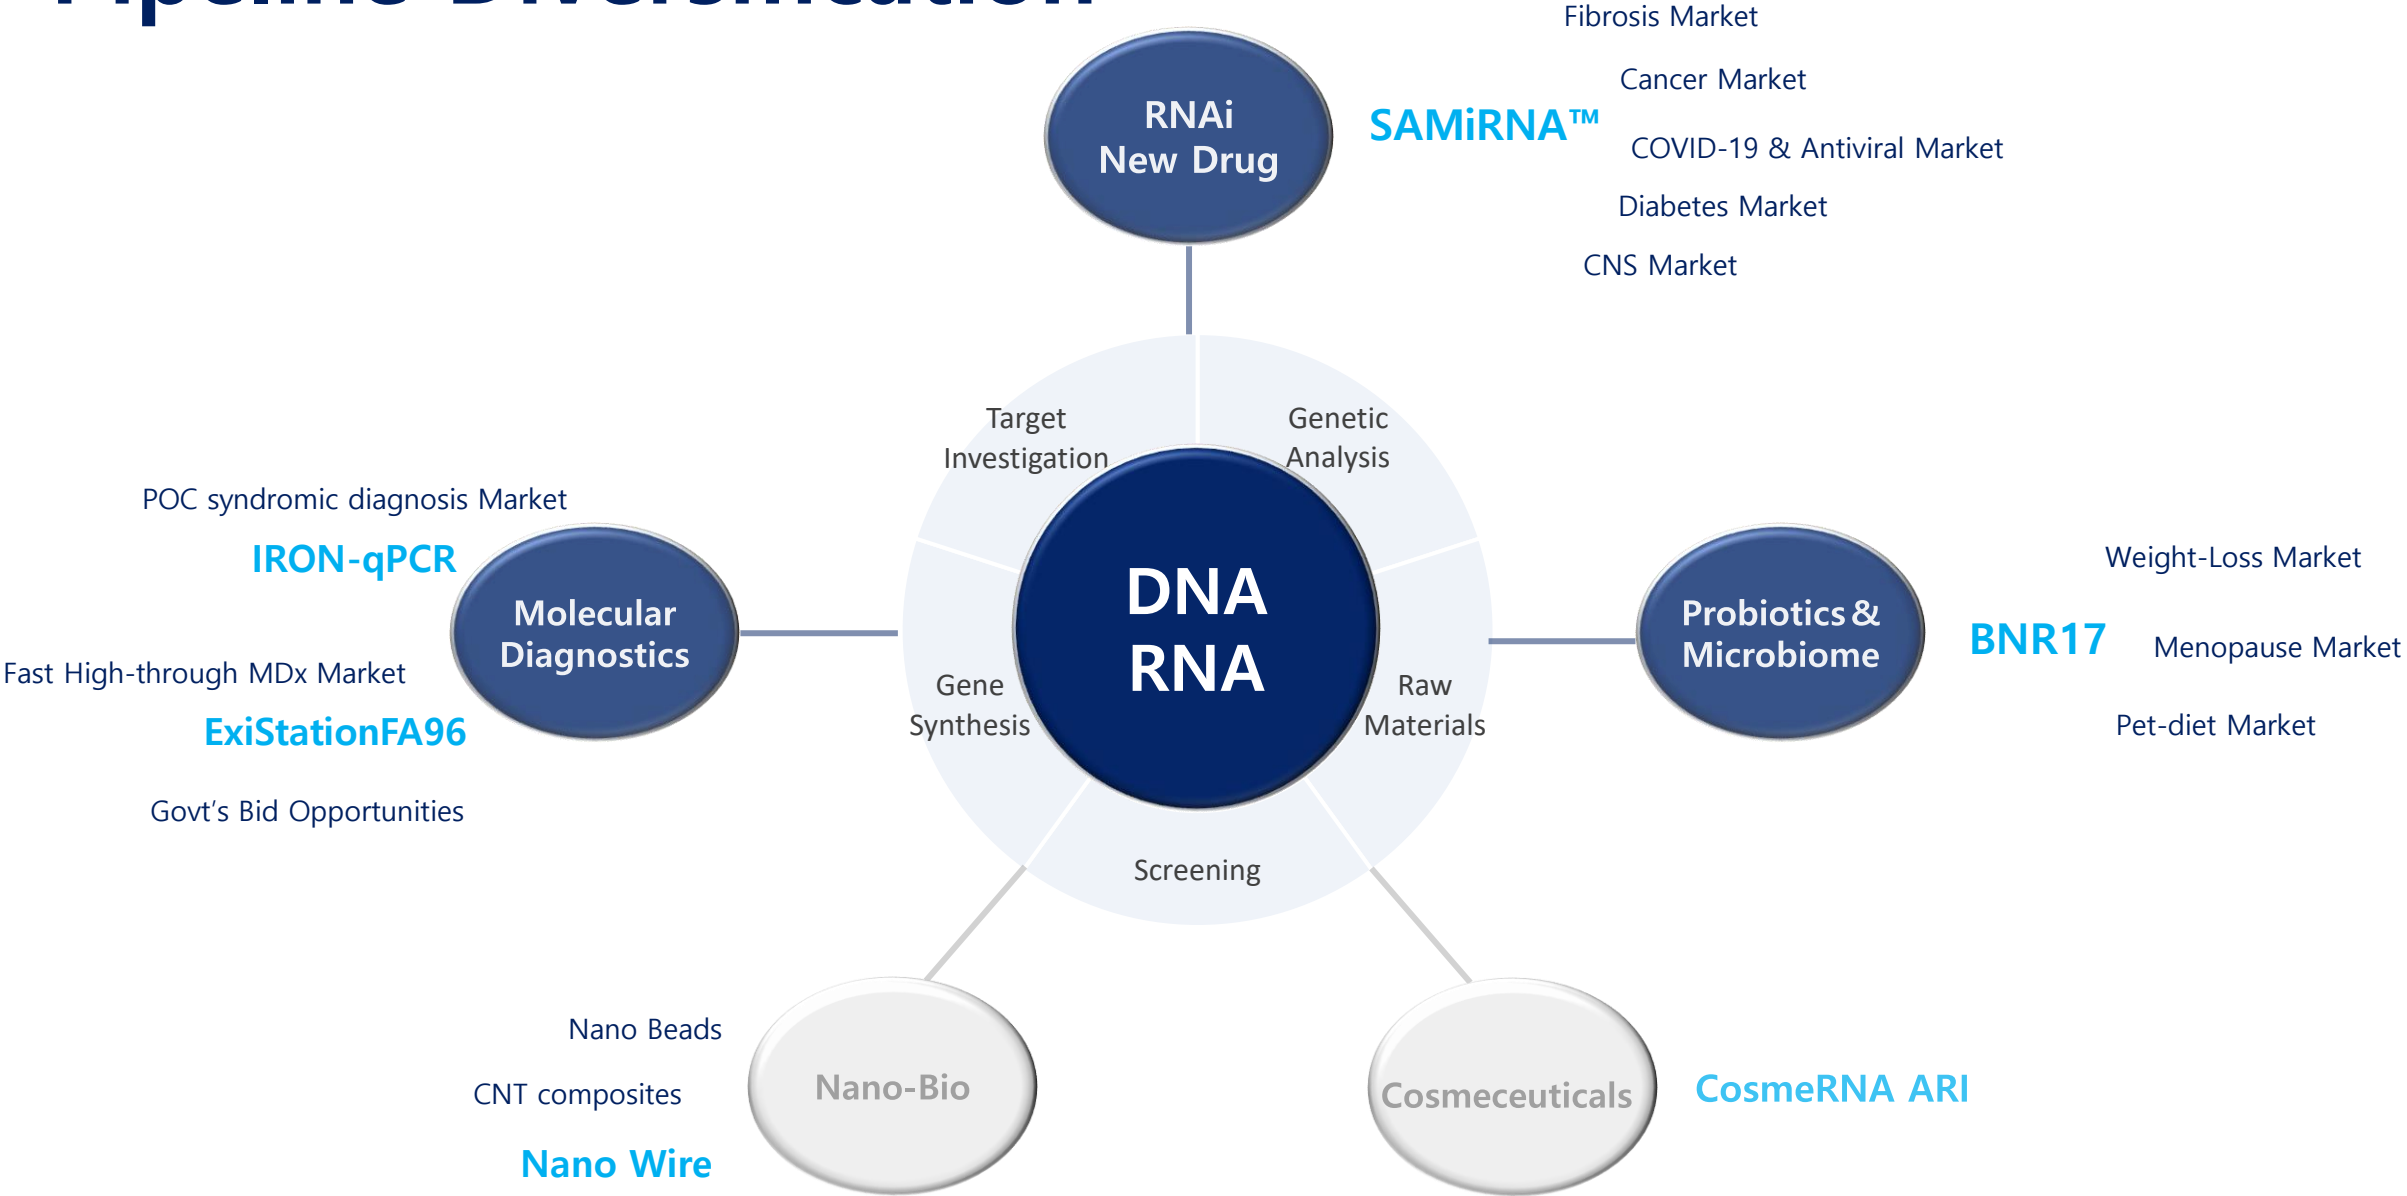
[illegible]

RNAi New Drug

SAMiRNA™

Fibrosis Market

Cancer Market

COVID-19 & Antiviral Market

Diabetes Market

CNS Market

POC syndromic diagnosis Market

IRON-qPCR

Molecular Diagnostics

Fast High-through MDx Market

ExiStationFA96

Govt's Bid Opportunities

Target Investigation

Genetic Analysis

DNA RNA

Gene Synthesis

Raw Materials

Screening

Probiotics & Microbiome

BNR17

Weight-Loss Market

Menopause Market

Pet-diet Market

Nano Beads

CNT composites

Nano Wire

Nano-Bio

Cosmeceuticals

CosmeRNA ARI